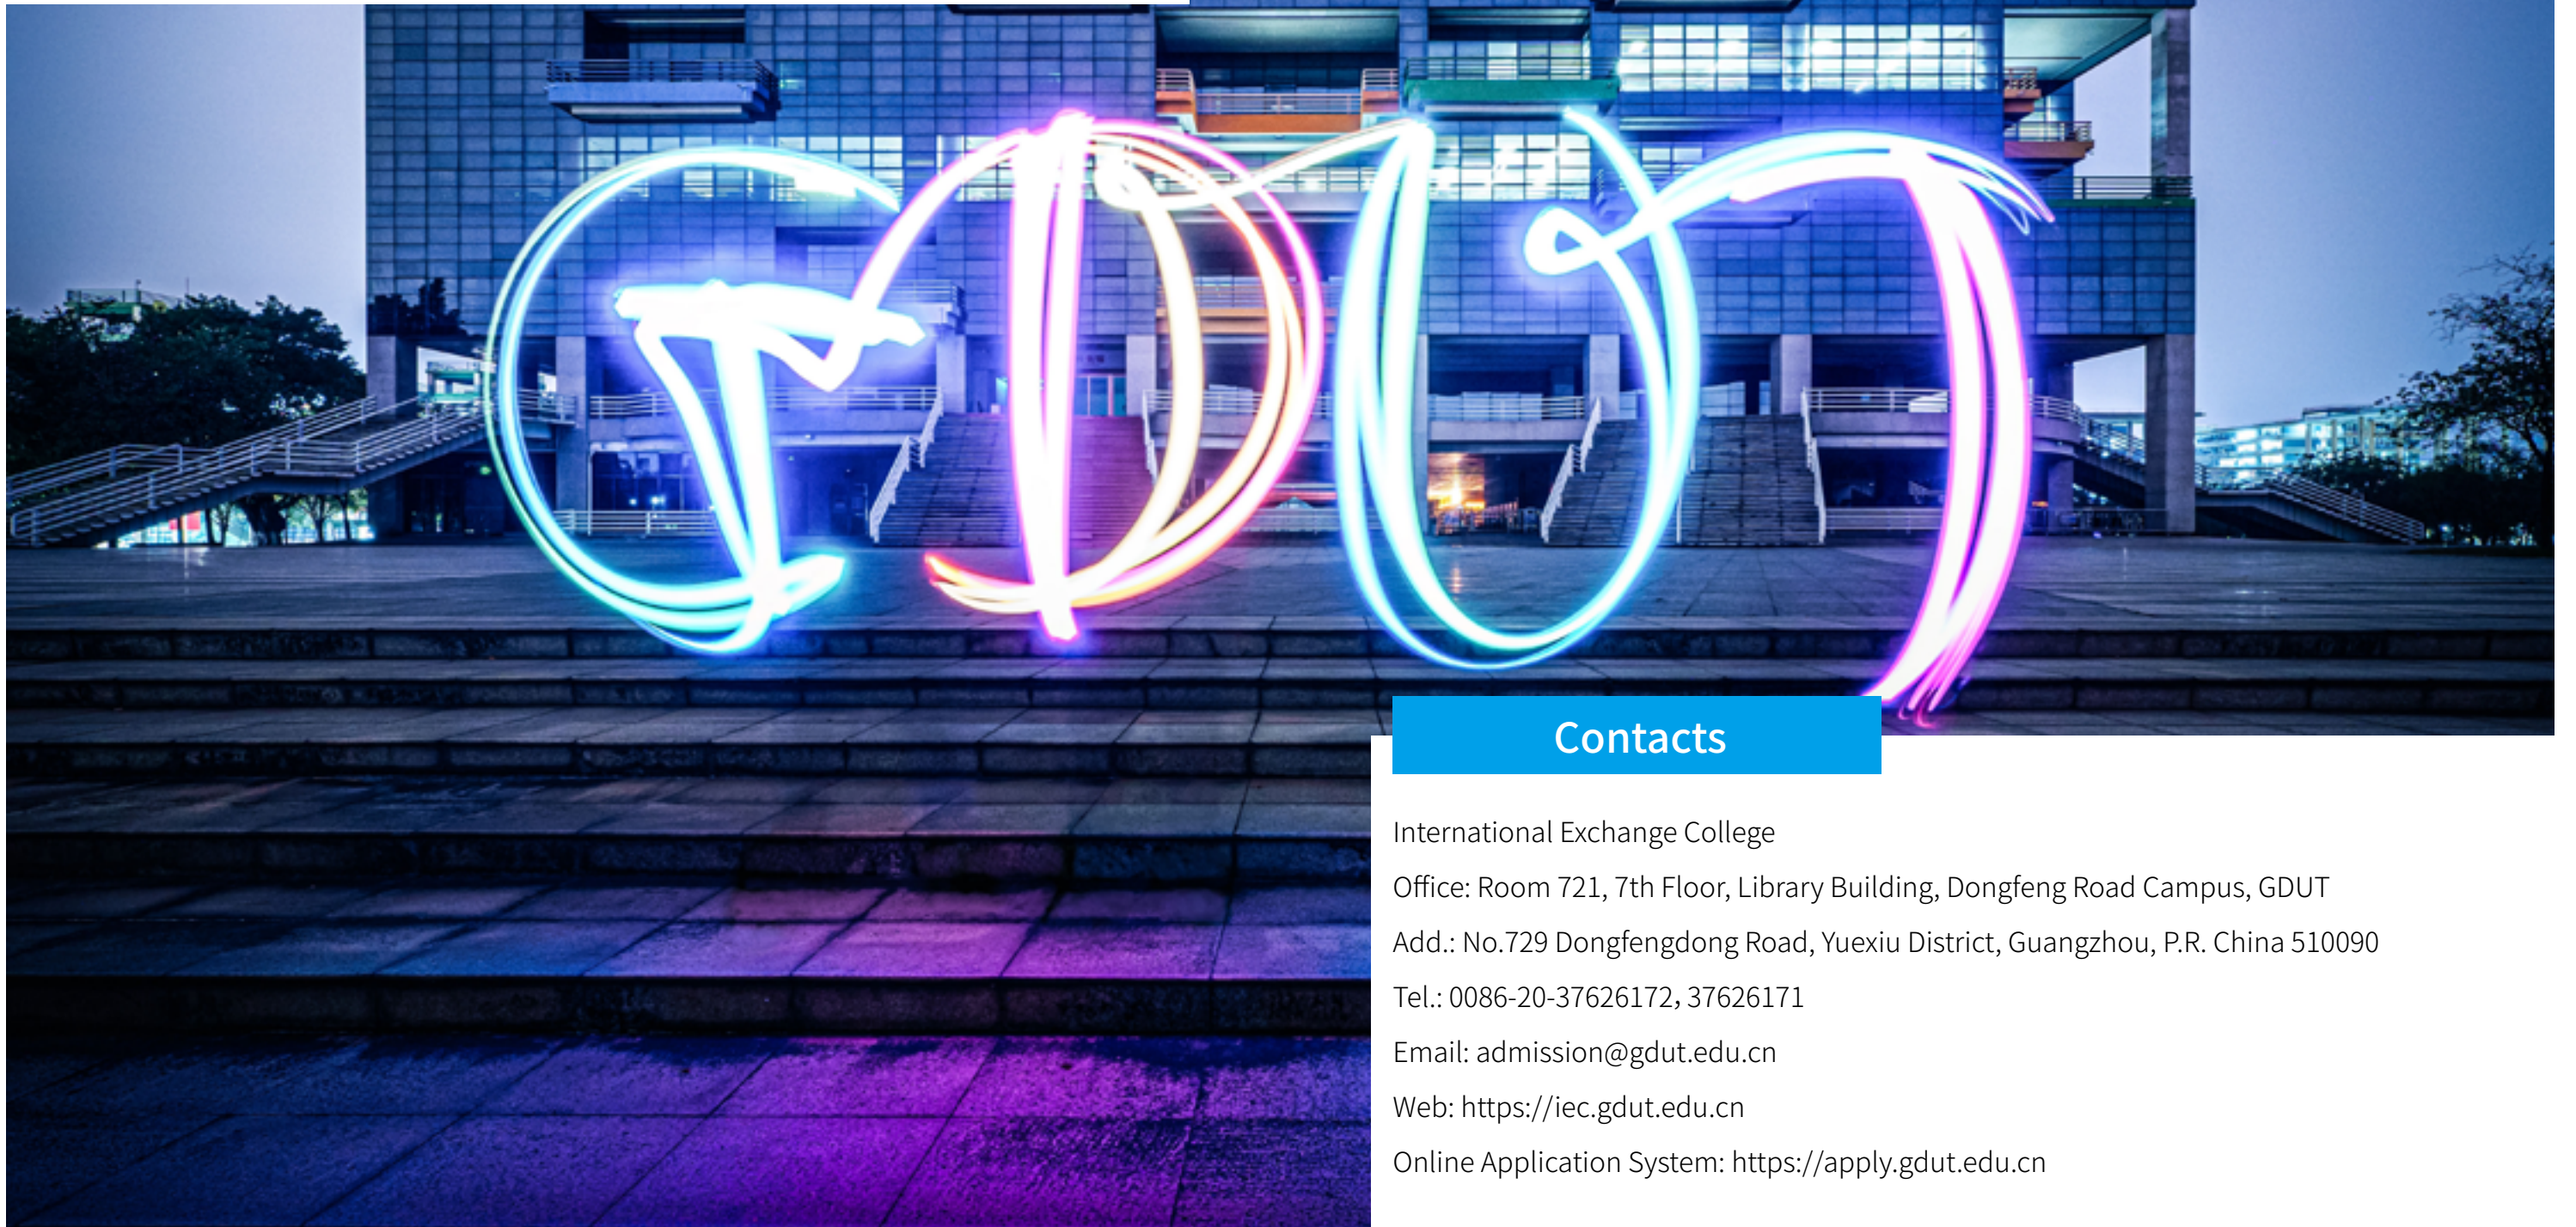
GDUT

Contacts

International Exchange College

Office: Room 721, 7th Floor, Library Building, Dongfeng Road Campus, GDUT

Add.: No.729 Dongfengdong Road, Yuexiu District, Guangzhou, P.R. China 510090

Tel.: 0086-20-37626172, 37626171

Email: admission@gdut.edu.cn

Web: https://iec.gdut.edu.cn

Online Application System: https://apply.gdut.edu.cn